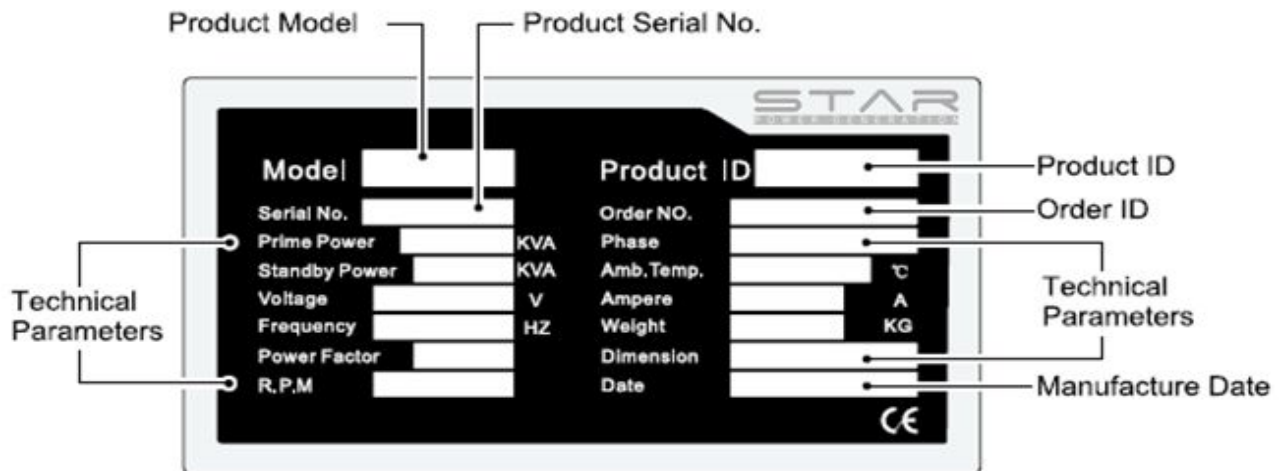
Product Model

Product Serial No.

STAR
POWER GENERATION

Model

Serial No.

Prime Power KVA

Standby Power KVA

Voltage V

Frequency HZ

Power Factor

R.P.M

Product ID

Order NO.

Phase

Amb.Temp. ℃

Ampere A

Weight KG

Dimension

Date

CE

Product ID

Order ID

Technical Parameters

Technical Parameters

Manufacture Date